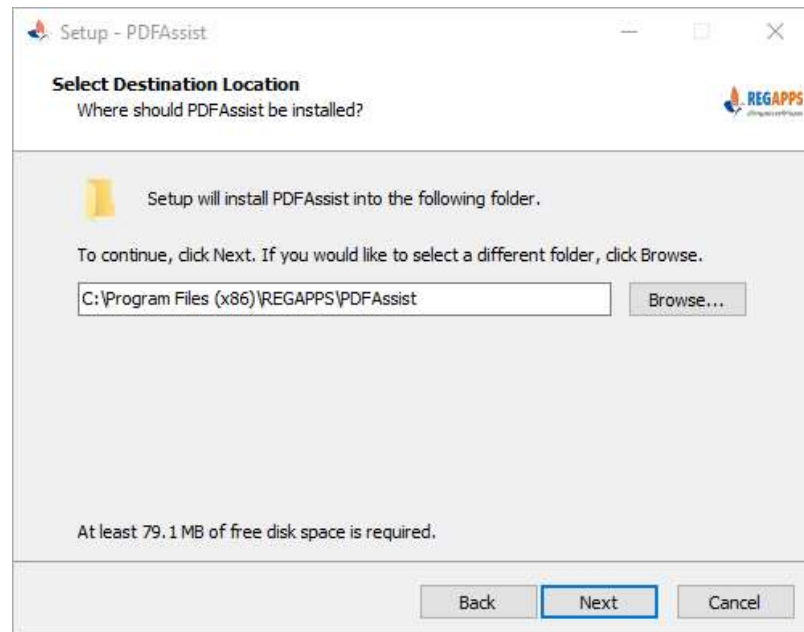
Setup - PDFAssist

Select Destination Location
Where should PDFAssist be installed?

REGAPPS
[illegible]

Setup will install PDFAssist into the following folder.

To continue, click Next. If you would like to select a different folder, click Browse.

C:\Program Files (x86)\REGAPPS\PDFAssist

Browse...

At least 79.1 MB of free disk space is required.

Back
Next
Cancel